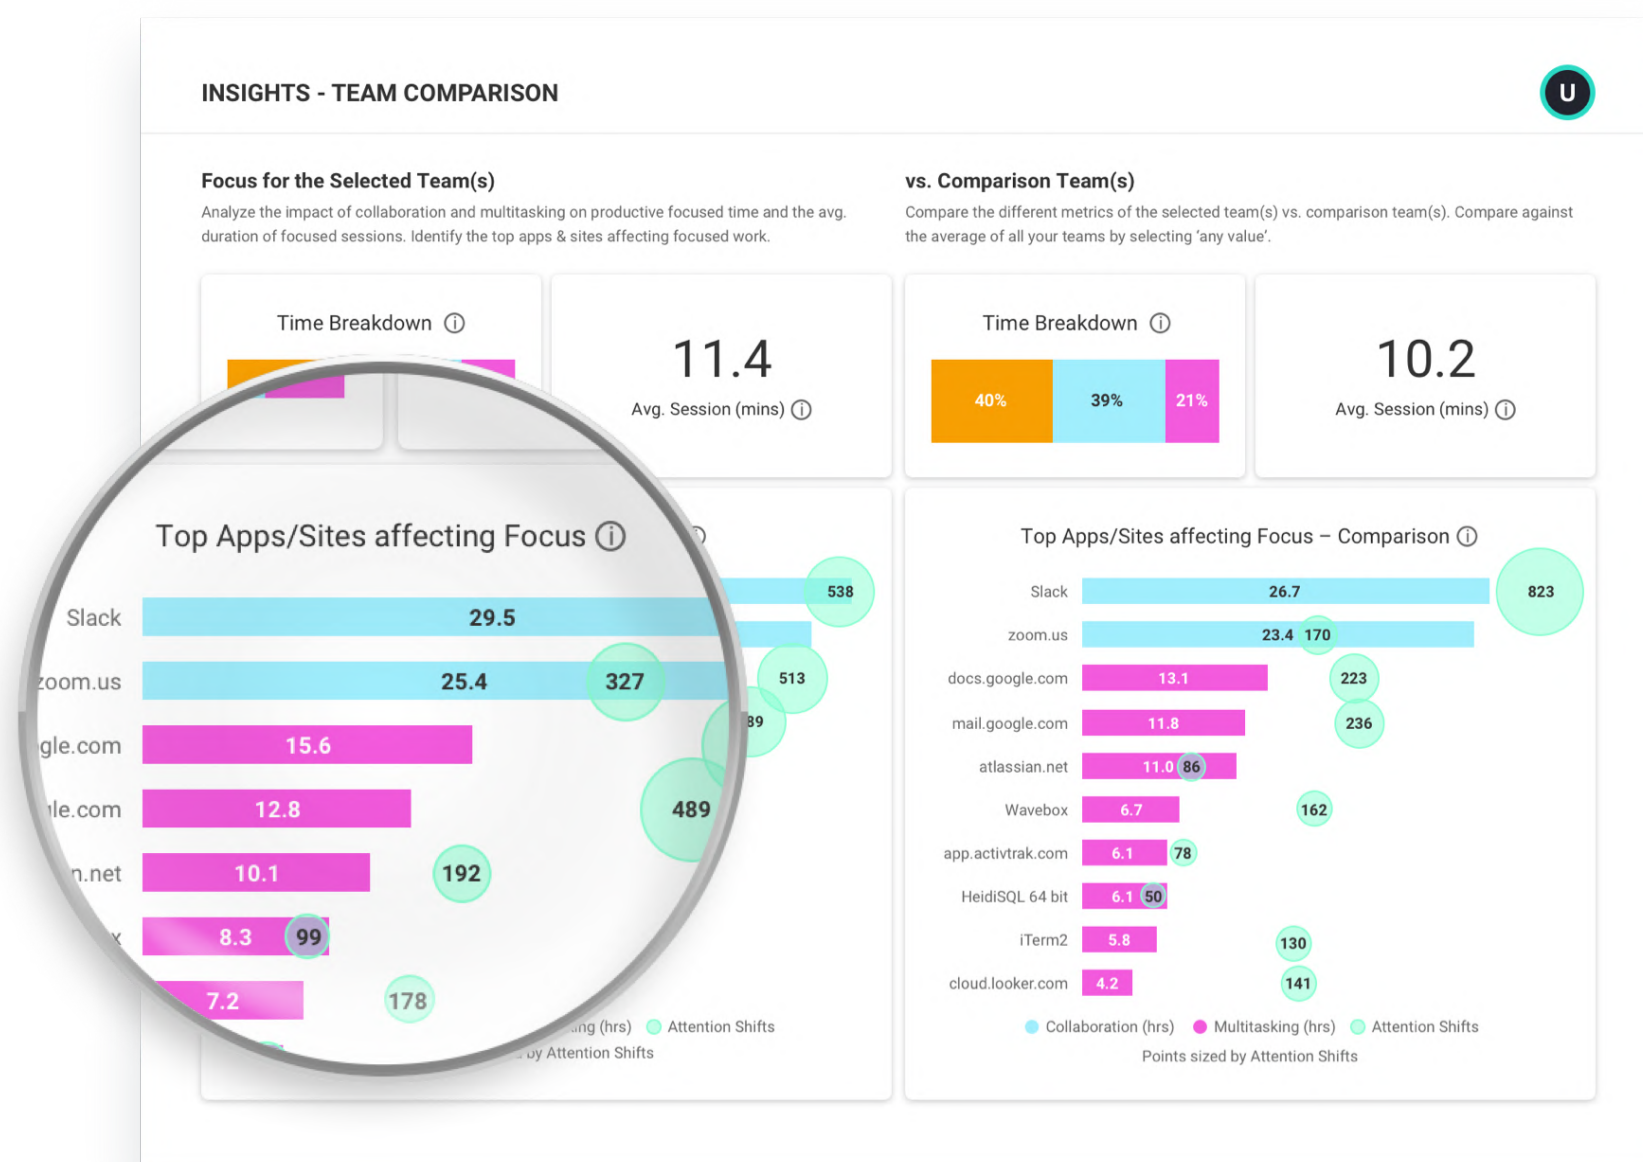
INSIGHTS - TEAM COMPARISON

U

Focus for the Selected Team(s)

Analyze the impact of collaboration and multitasking on productive focused time and the avg. duration of focused sessions. Identify the top apps & sites affecting focused work.

vs. Comparison Team(s)

Compare the different metrics of the selected team(s) vs. comparison team(s). Compare against the average of all your teams by selecting 'any value'.

Time Breakdown ⓘ

11.4
Avg. Session (mins) ⓘ

Time Breakdown ⓘ

40% 39% 21%

10.2
Avg. Session (mins) ⓘ

Top Apps/Sites affecting Focus ⓘ

Slack 29.5 538
zoom.us 25.4 327 513
gle.com 15.6 89
le.com 12.8 489
n.net 10.1 192
x 8.3 99
7.2 178

ing (hrs) Attention Shifts
by Attention Shifts

Top Apps/Sites affecting Focus – Comparison ⓘ

Slack 26.7 823
zoom.us 23.4 170
docs.google.com 13.1 223
mail.google.com 11.8 236
atlassian.net 11.0 86
Wavebox 6.7 162
app.activtrak.com 6.1 78
HeidiSQL 64 bit 6.1 50
iTerm2 5.8 130
cloud.looker.com 4.2 141

Collaboration (hrs) Multitasking (hrs) Attention Shifts
Points sized by Attention Shifts